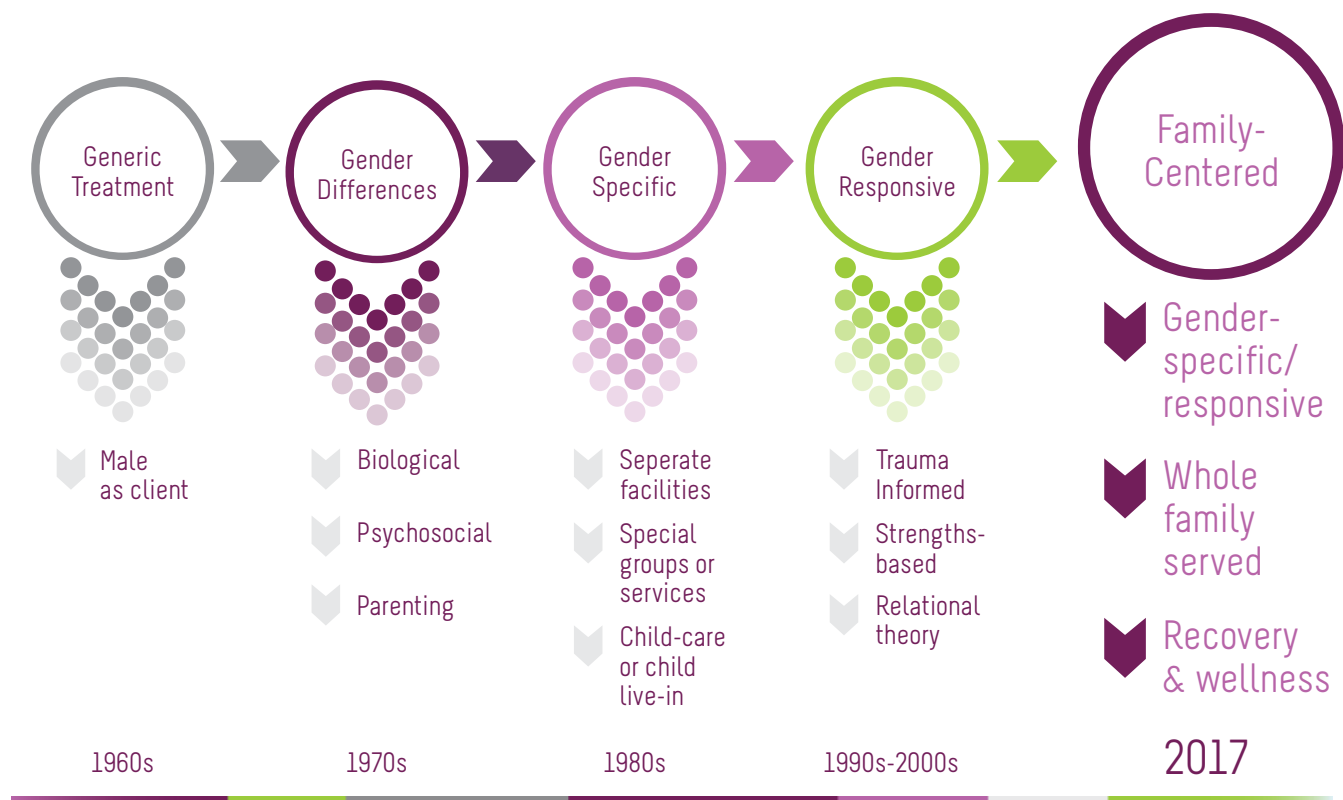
Generic Treatment

Male as client

1960s

Gender Differences

Biological

Psychosocial

Parenting

1970s

Gender Specific

Seperate facilities

Special groups or services

Child-care or child live-in

1980s

Gender Responsive

Trauma Informed

Strengths-based

Relational theory

1990s-2000s

Family-Centered

Gender-specific/ responsive

Whole family served

Recovery & wellness

2017